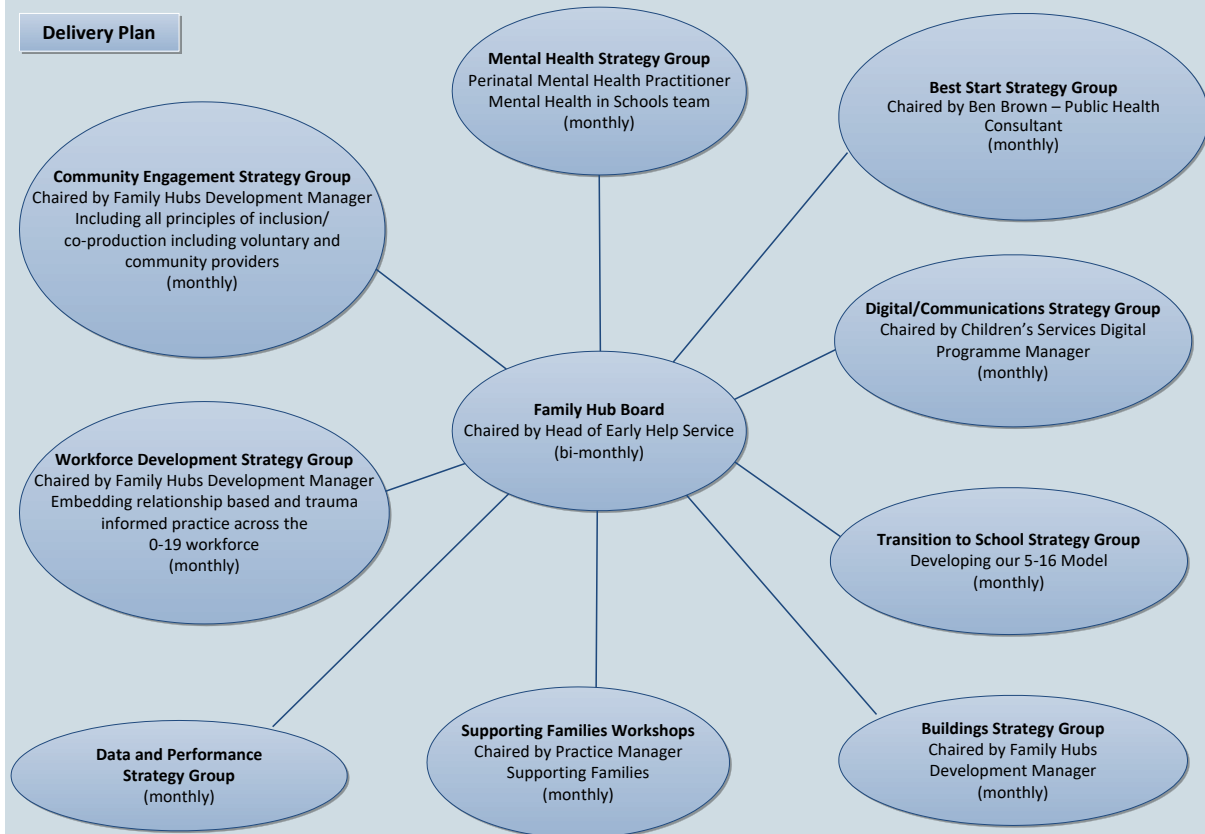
Delivery Plan

Mental Health Strategy Group
Perinatal Mental Health Practitioner
Mental Health in Schools team
(monthly)

Best Start Strategy Group
Chaired by Ben Brown – Public Health Consultant
(monthly)

Community Engagement Strategy Group
Chaired by Family Hubs Development Manager
Including all principles of inclusion/ co-production including voluntary and community providers
(monthly)

Digital/Communications Strategy Group
Chaired by Children's Services Digital Programme Manager
(monthly)

Family Hub Board
Chaired by Head of Early Help Service
(bi-monthly)

Workforce Development Strategy Group
Chaired by Family Hubs Development Manager
Embedding relationship based and trauma informed practice across the 0-19 workforce
(monthly)

Transition to School Strategy Group
Developing our 5-16 Model
(monthly)

Data and Performance Strategy Group
(monthly)

Supporting Families Workshops
Chaired by Practice Manager Supporting Families
(monthly)

Buildings Strategy Group
Chaired by Family Hubs Development Manager
(monthly)